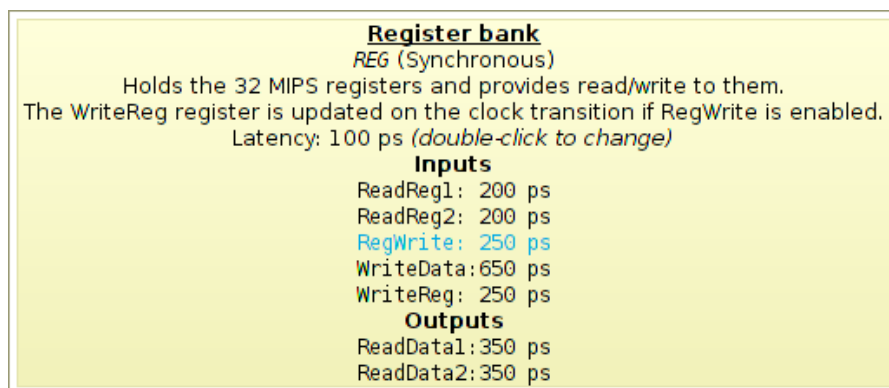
Register bank
REG (Synchronous)
Holds the 32 MIPS registers and provides read/write to them.
The WriteReg register is updated on the clock transition if RegWrite is enabled.
Latency: 100 ps (double-click to change)
Inputs
ReadReg1: 200 ps
ReadReg2: 200 ps
RegWrite: 250 ps
WriteData: 650 ps
WriteReg: 250 ps
Outputs
ReadData1: 350 ps
ReadData2: 350 ps